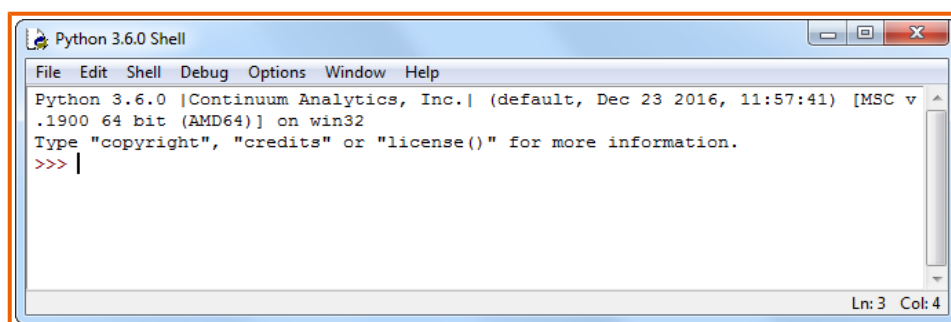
Python 3.6.0 Shell

File Edit Shell Debug Options Window Help

Python 3.6.0 |Continuum Analytics, Inc.| (default, Dec 23 2016, 11:57:41) [MSC v.1900 64 bit (AMD64)] on win32
Type "copyright", "credits" or "license()" for more information.
>>>

Ln: 3 Col: 4